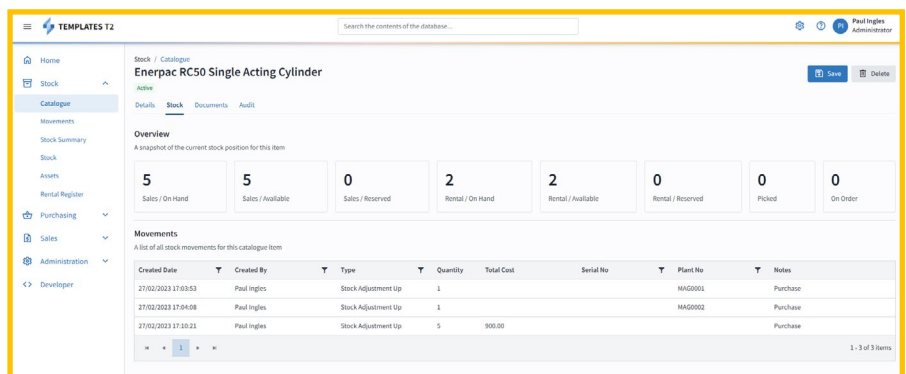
TEMPLATES T2

Search the contents of the database...

PI Paul Ingles Administrator

Home
Stock
Catalogue
Movements
Stock Summary
Stock
Assets
Rental Register
Purchasing
Sales
Administration
Developer

Stock / Catalogue

Enerpac RC50 Single Acting Cylinder

Active

Save
Delete

Details Stock Documents Audit

Overview

A snapshot of the current stock position for this item

| 5 | 5 | 0 | 2 | 2 | 0 | 0 | 0 |
|---|---|---|---|---|---|---|---|
| Sales / On Hand | Sales / Available | Sales / Reserved | Rental / On Hand | Rental / Available | Rental / Reserved | Picked | On Order |

Movements

A list of all stock movements for this catalogue item

| Created Date | Created By | Type | Quantity | Total Cost | Serial No | Plant No | Notes |
|---|---|---|---|---|---|---|---|
| 27/02/2023 17:03:53 | Paul Ingles | Stock Adjustment Up | 1 | | | MAG0001 | Purchase |
| 27/02/2023 17:04:08 | Paul Ingles | Stock Adjustment Up | 1 | | | MAG0002 | Purchase |
| 27/02/2023 17:10:21 | Paul Ingles | Stock Adjustment Up | 5 | 900.00 | | | Purchase |

1

1 - 3 of 3 items